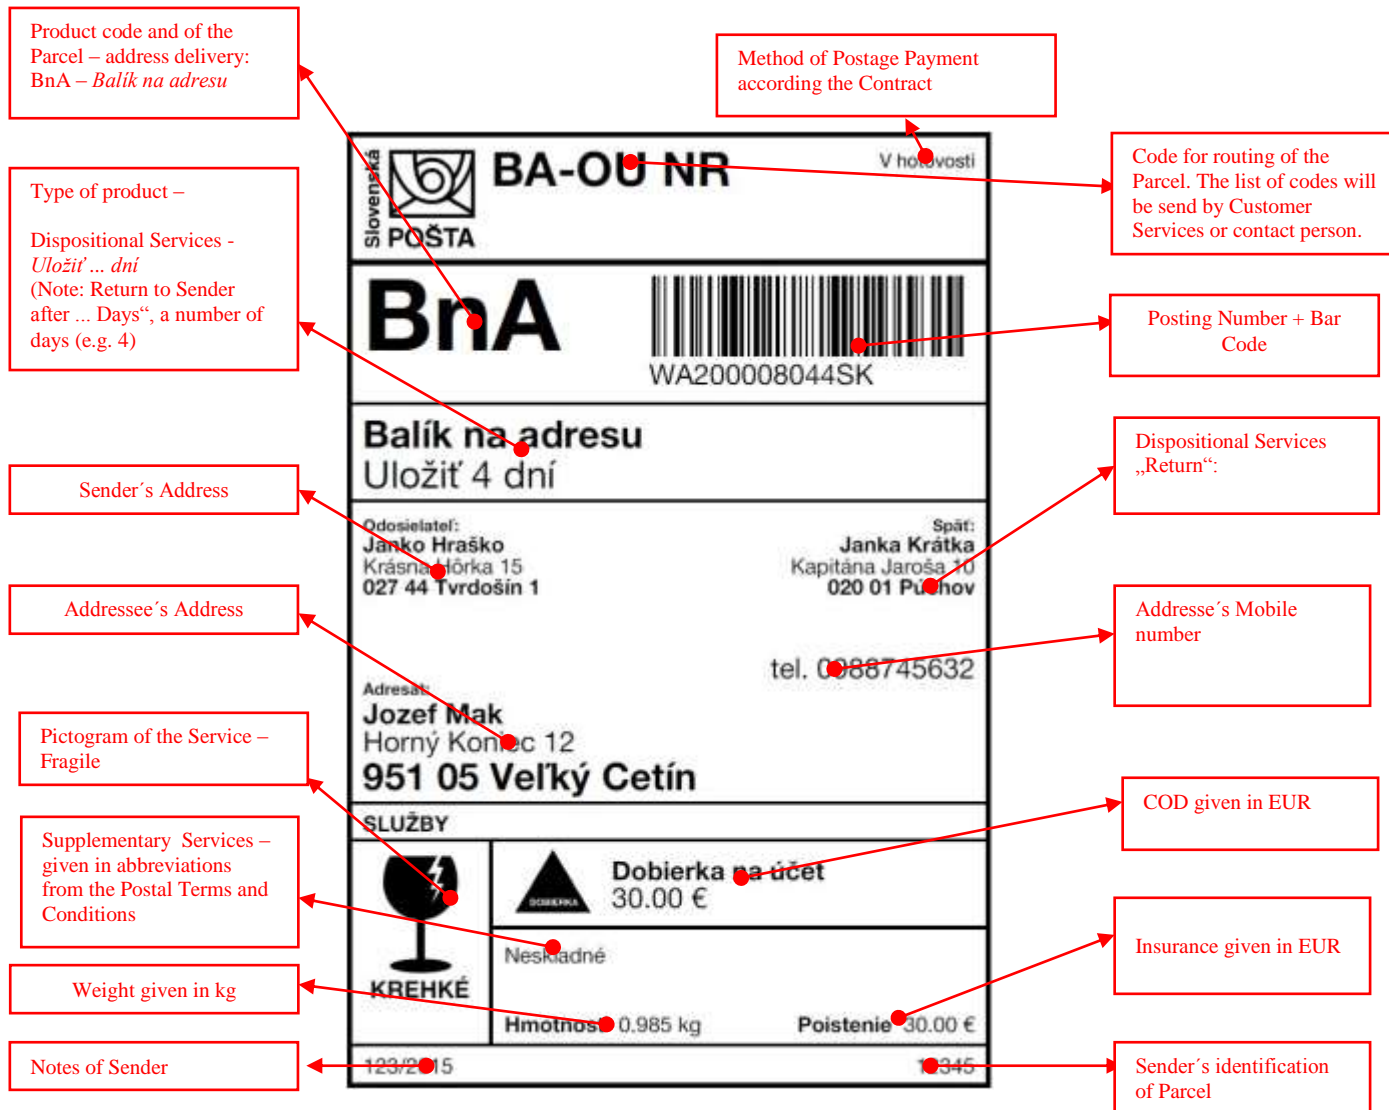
Product code and of the Parcel – address delivery: BnA – *Balík na adresu*

Method of Postage Payment according the Contract

Type of product –

Dispositional Services - *Uložiť ... dní*
(Note: Return to Sender after ... Days“, a number of days (e.g. 4)

Code for routing of the Parcel. The list of codes will be send by Customer Services or contact person.

Posting Number + Bar Code

Sender´s Address

Dispositional Services „Return“:

Addressee´s Address

Addresse´s Mobile number

Pictogram of the Service – Fragile

Supplementary Services – given in abbreviations from the Postal Terms and Conditions

COD given in EUR

Weight given in kg

Insurance given in EUR

Notes of Sender

Sender´s identification of Parcel

Slovenská POŠTA
BA-OU NR
V hotovosti

BnA
WA200008044SK

Balík na adresu
Uložiť 4 dní

Odosielateľ:
Janko Hraško
Krásna Hôrka 15
027 44 Tvrdošín 1

Späť:
Janka Krátka
Kapitána Jaroša 10
020 01 Púchov

tel. 0988745632

Adresát:
Jozef Mak
Horný Koniec 12
951 05 Veľký Cetín

SLUŽBY

KREHKÉ

DOBIERKA
Dobierka na účet
30.00 €

Neskladné

Hmotnosť 0.985 kg
Poistenie 30.00 €

123/2015
12345